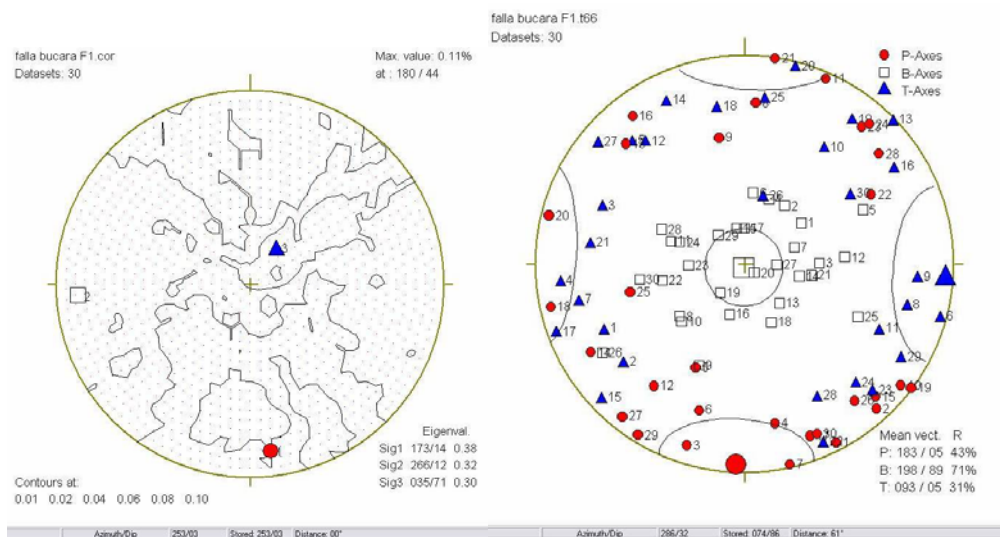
falla bucara F1.cor
Datasets: 30

Max. value: 0.11%
at : 180 / 44

3

2

1

Eigenval.
Sig1 173/14 0.38
Sig2 266/12 0.32
Sig3 035/71 0.30

Contours at:
0.01 0.02 0.04 0.06 0.08 0.10

Azimuth/Dip 253/03 Stored: 253/03 Distance: 00°

falla bucara F1.t66
Datasets: 30

P-Axes
B-Axes
T-Axes

21 20 11 14 18 25 6 16 9 27 2 12 18 23 24 13 10 28 16 30 22 5 20 3 6 26 2 1 28 11 24 15 17 29 7 3 12 21 23 27 20 21 4 30 22 9 7 19 13 8 18 25 8 10 16 18 25 11 17 1 6 14 26 2 29 12 15 27 6 29 3 4 30 1 7 24 23 15 28 26 2 19

Mean vect. R
P: 183 / 05 43%
B: 198 / 89 71%
T: 093 / 05 31%

Azimuth/Dip 286/32 Stored: 074/86 Distance: 61°